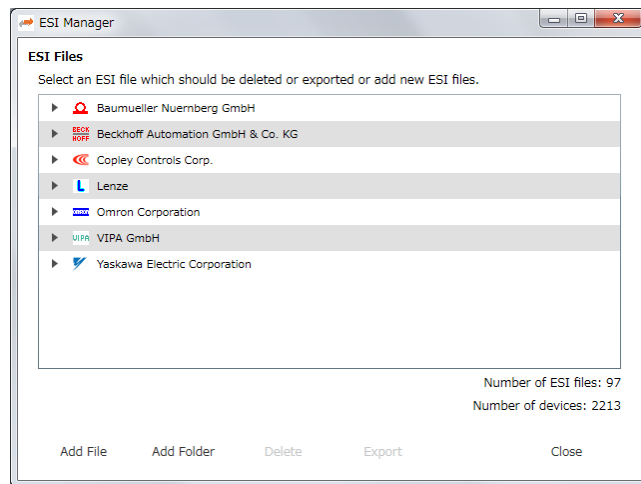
ESI Manager

ESI Files

Select an ESI file which should be deleted or exported or add new ESI files.

Baumueller Nuernberg GmbH
BECK HOFF Beckhoff Automation GmbH & Co. KG
Copley Controls Corp.
L Lenze
Omron Corporation
VIPA VIPA GmbH
Yaskawa Electric Corporation

Number of ESI files: 97

Number of devices: 2213

Add File Add Folder Delete Export Close